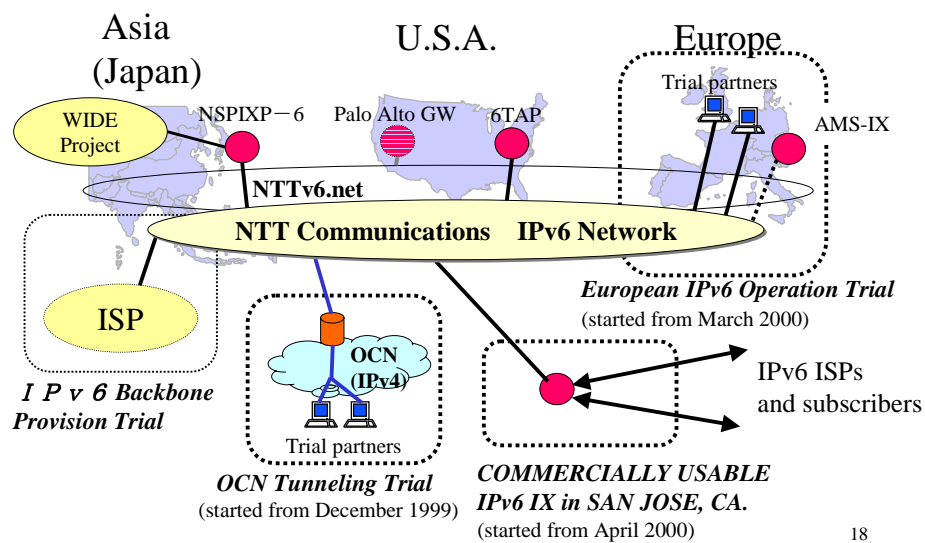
Asia (Japan)

U.S.A.

Europe

WIDE Project

NSPIXP－6

Palo Alto GW

6TAP

Trial partners

AMS-IX

NTTv6.net

NTT Communications IPv6 Network

ISP

ＩＰｖ６ Backbone Provision Trial

OCN (IPv4)

Trial partners

OCN Tunneling Trial
(started from December 1999)

European IPv6 Operation Trial
(started from March 2000)

IPv6 ISPs and subscribers

COMMERCIALLY USABLE IPv6 IX in SAN JOSE, CA.
(started from April 2000)

18